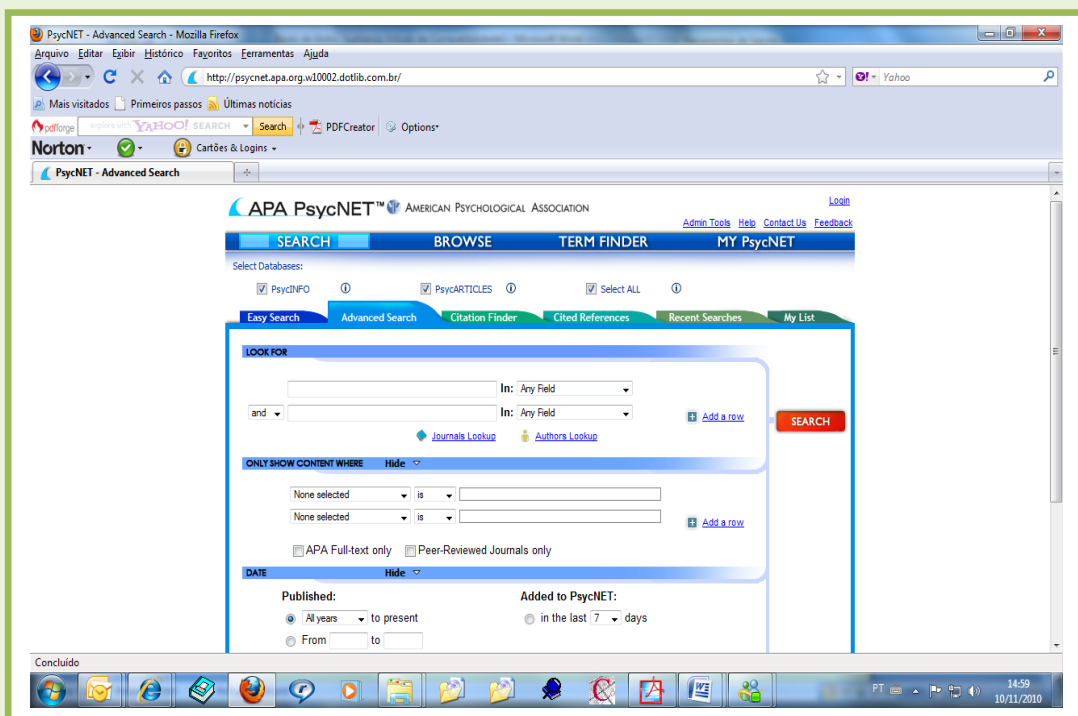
PsycNET - Advanced Search - Mozilla Firefox

Arquivo Editar Exibir Histórico Favoritos Ferramentas Ajuda

http://psycnet.apa.org.w10002.dotlib.com.br/

Yahoo

Mais visitados Primeiros passos Últimas notícias

pdfforge explore with YAHOO! SEARCH Search PDFCreator Options

Norton Cartões & Logins

PsycNET - Advanced Search

APA PsycNET™ American Psychological Association

Login

Admin Tools Help Contact Us Feedback

SEARCH BROWSE TERM FINDER MY PsycNET

Select Databases:

PsycINFO PsycARTICLES Select ALL

Easy Search Advanced Search Citation Finder Cited References Recent Searches My List

LOOK FOR

In: Any Field

and In: Any Field

Add a row

SEARCH

Journals Lookup Authors Lookup

ONLY SHOW CONTENT WHERE Hide

None selected is

None selected is

Add a row

APA Full-text only Peer-Reviewed Journals only

DATE Hide

Published:

All years to present

From to

Added to PsycNET:

in the last 7 days

Concluído

PT 14:59 10/11/2010